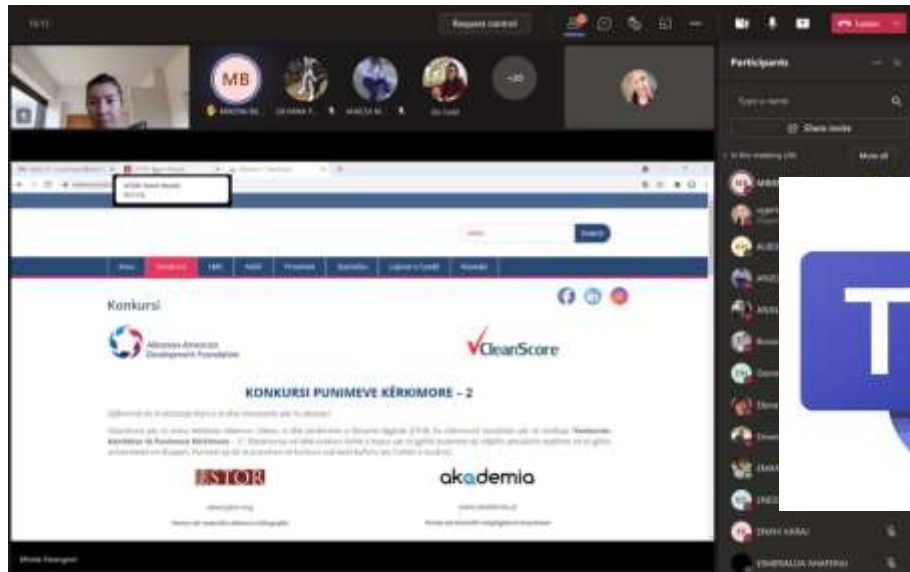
Request control

Leave

MB

Participants

Share invite

Mute all

Konkursi

Albanian-American Development Foundation

ClearScore

KONKURSI PUNIMEVE KËRKIMORE – 2

Search

JSTOR

akademia

ENKELEJDA SHATRAJ